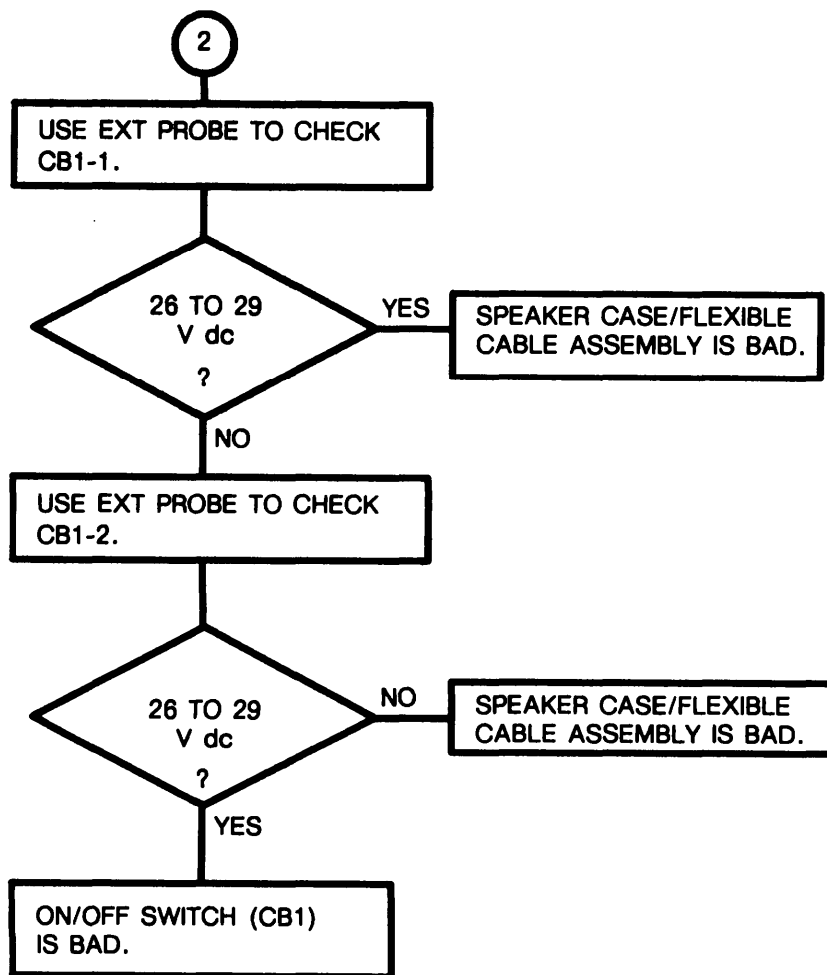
2

USE EXT PROBE TO CHECK CB1-1.

26 TO 29 V dc ?

YES

SPEAKER CASE/FLEXIBLE CABLE ASSEMBLY IS BAD.

NO

USE EXT PROBE TO CHECK CB1-2.

26 TO 29 V dc ?

NO

SPEAKER CASE/FLEXIBLE CABLE ASSEMBLY IS BAD.

YES

ON/OFF SWITCH (CB1) IS BAD.